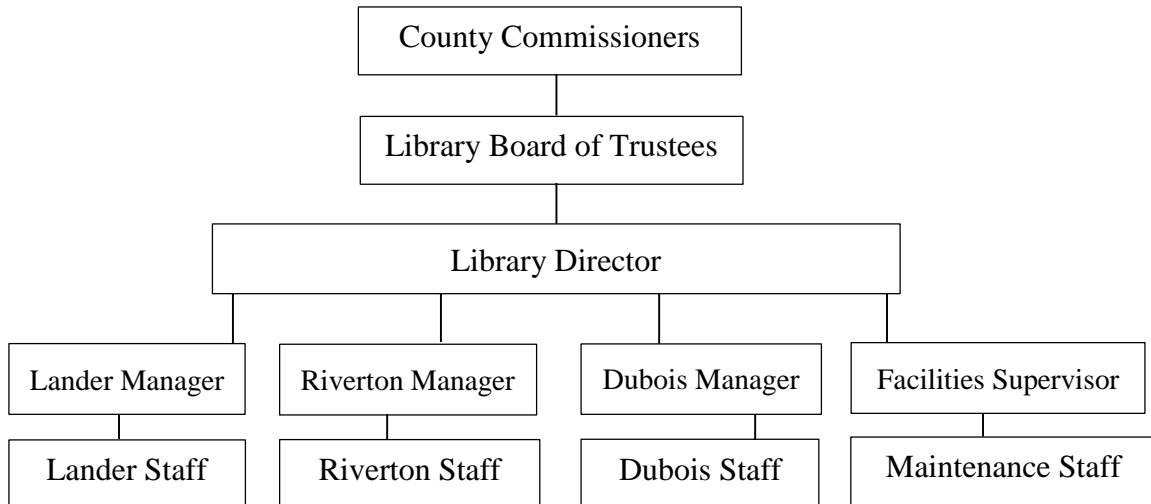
County Commissioners

Library Board of Trustees

Library Director

Lander Manager

Lander Staff

Riverton Manager

Riverton Staff

Dubois Manager

Dubois Staff

Facilities Supervisor

Maintenance Staff